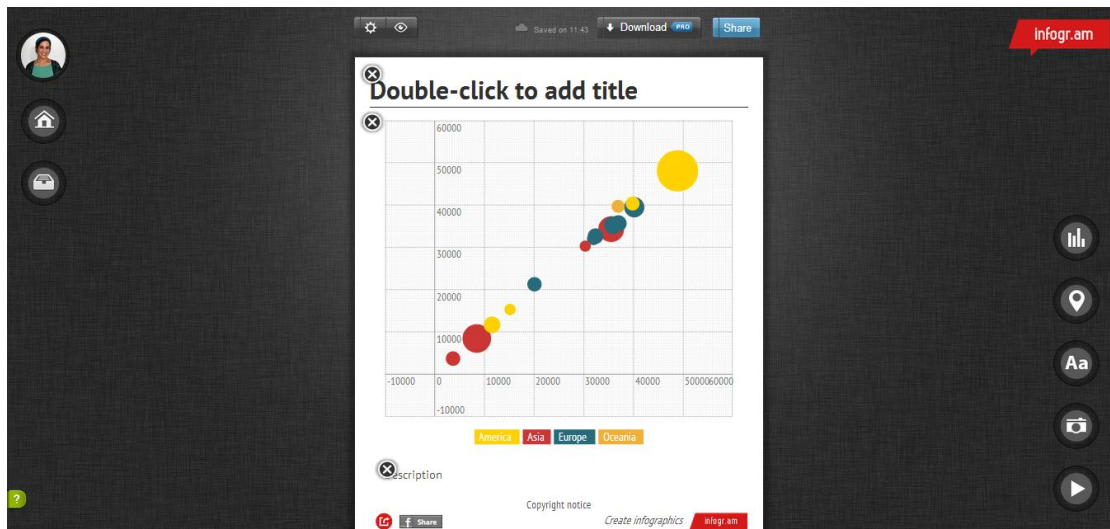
Saved on 11:43

Download PRO

Share

infogr.am

Double-click to add title

60000
50000
40000
30000
20000
10000
-10000
0
10000
20000
30000
40000
5000060000
-10000

America Asia Europe Oceania

escription

Copyright notice

Share

Create infographics infogr.am

Aa

?